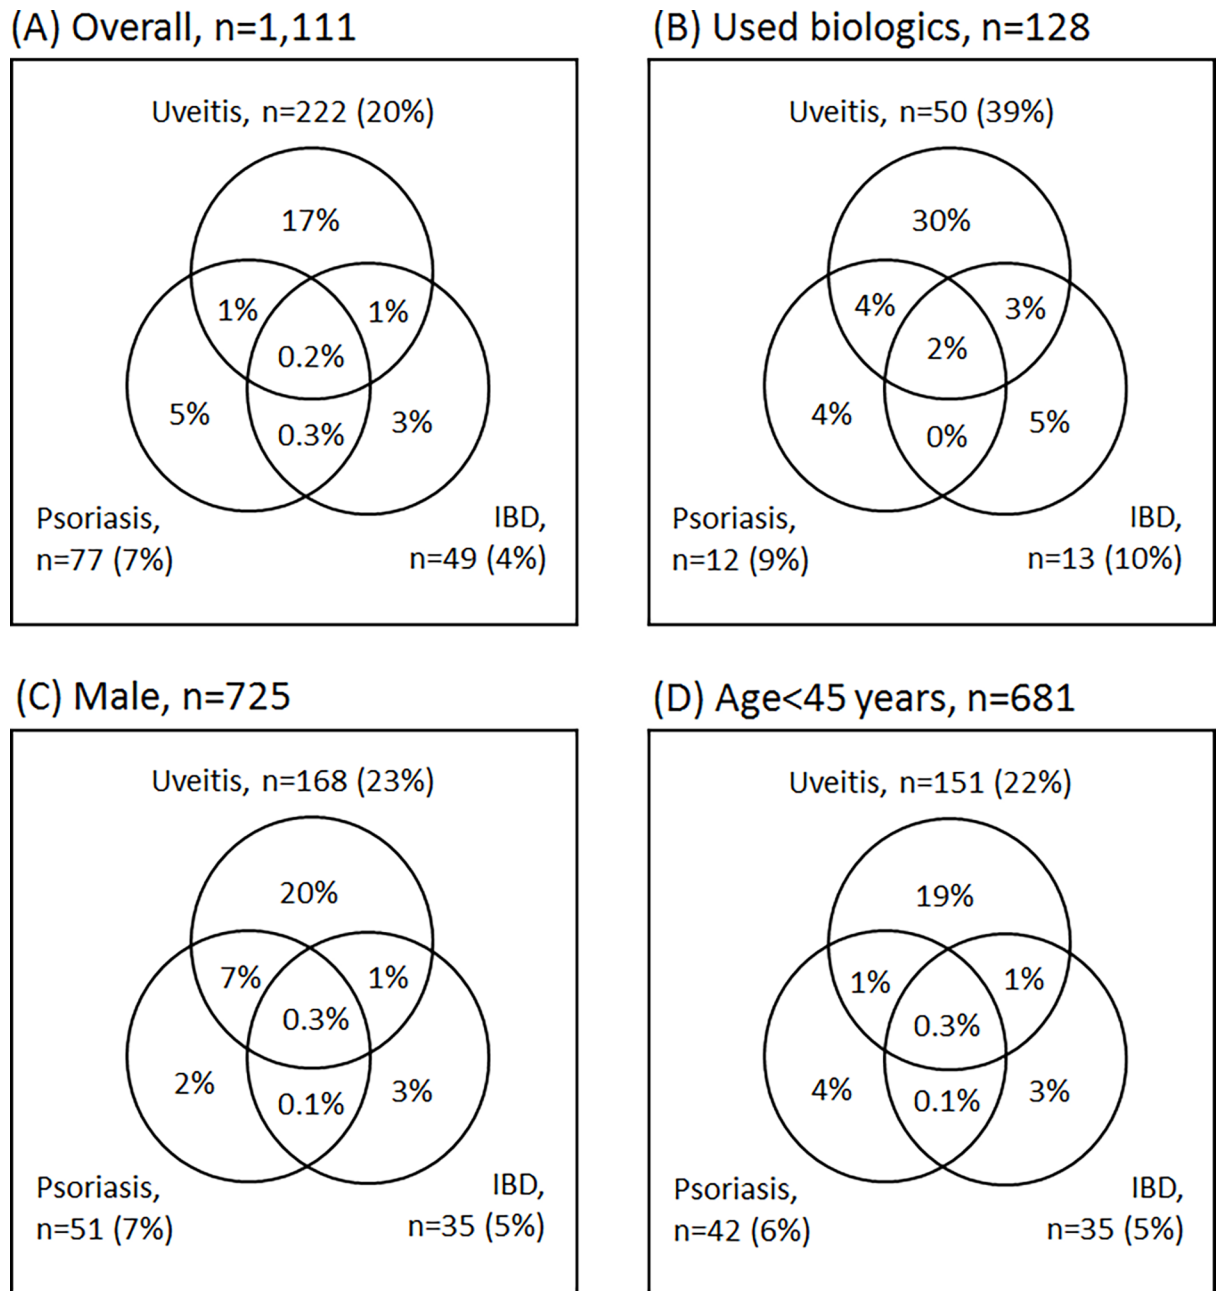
(A) Overall, n=1,111

Uveitis, n=222 (20%)

17%

1%

1%

0.2%

5%

0.3%

3%

Psoriasis, n=77 (7%)

IBD, n=49 (4%)

(B) Used biologics, n=128

Uveitis, n=50 (39%)

30%

4%

3%

2%

4%

0%

5%

Psoriasis, n=12 (9%)

IBD, n=13 (10%)

(C) Male, n=725

Uveitis, n=168 (23%)

20%

7%

1%

0.3%

2%

0.1%

3%

Psoriasis, n=51 (7%)

IBD, n=35 (5%)

(D) Age<45 years, n=681

Uveitis, n=151 (22%)

19%

1%

1%

0.3%

4%

0.1%

3%

Psoriasis, n=42 (6%)

IBD, n=35 (5%)